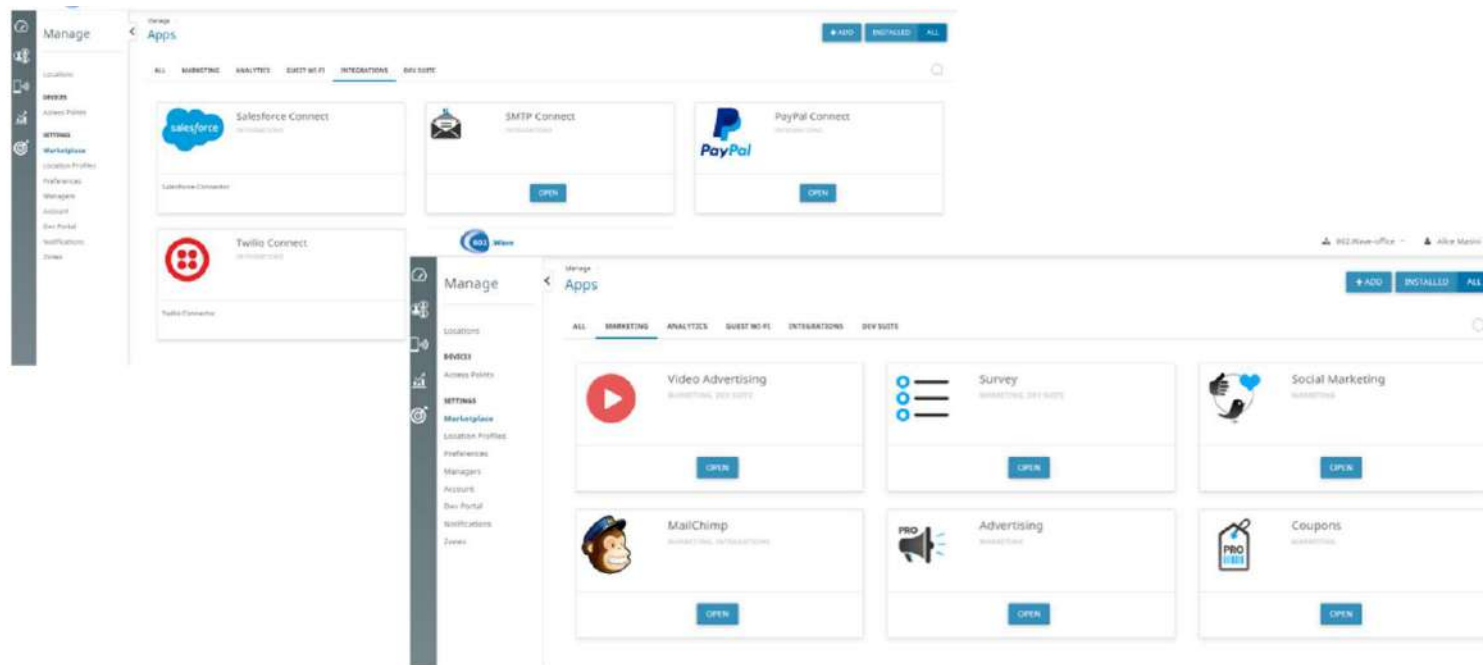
Manage

Manage
Apps

+ADD INSTALLED ALL

ALL MARKETING ANALYTICS GUEST WI-FI INTEGRATIONS DEV SUITE

Locations
DEVICES
Access Points
SETTINGS
Marketplace
Location Profiles
Preferences
Managers
Account
Dev Portal
Notifications
Zones

salesforce
Salesforce Connect
INTEGRATIONS
Salesforce Connector

SMTP Connect
INTEGRATIONS
OPEN

PayPal
PayPal Connect
INTEGRATIONS
OPEN

Twilio Connect
INTEGRATIONS
Twilio Connector

802 Wave

802.Wave-office   Alice Marini

Manage

Manage
Apps

+ADD INSTALLED ALL

ALL MARKETING ANALYTICS GUEST WI-FI INTEGRATIONS DEV SUITE

Locations
DEVICES
Access Points
SETTINGS
Marketplace
Location Profiles
Preferences
Managers
Account
Dev Portal
Notifications
Zones

Video Advertising
MARKETING, DEV SUITE
OPEN

Survey
MARKETING, DEV SUITE
OPEN

Social Marketing
MARKETING
OPEN

MailChimp
MARKETING, INTEGRATIONS
OPEN

PRO
Advertising
MARKETING
OPEN

PRO
Coupons
MARKETING
OPEN